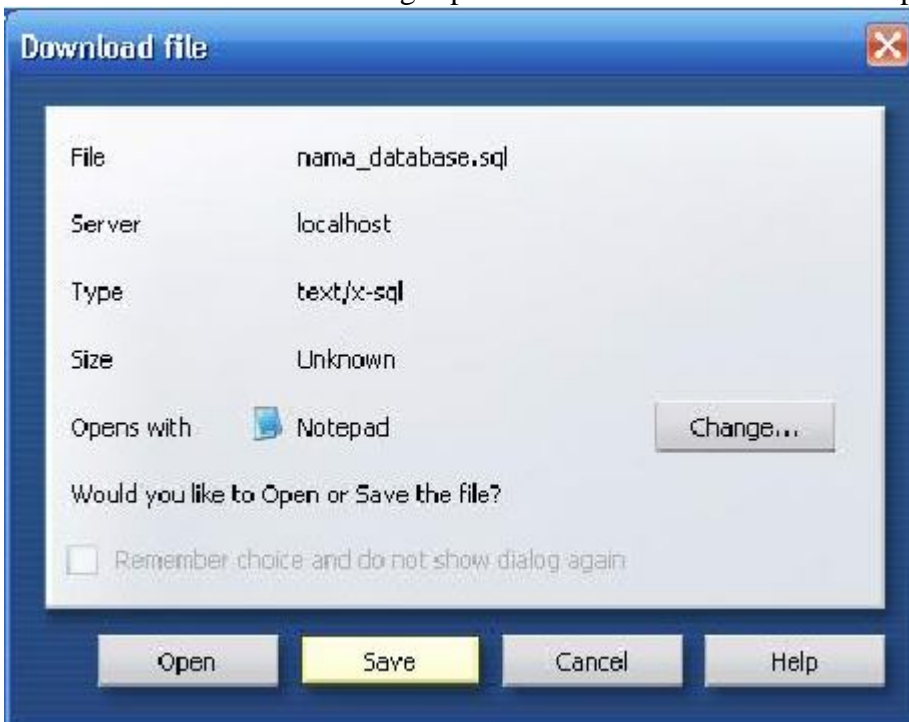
Download file

File nama_database.sql

Server localhost

Type text/x-sql

Size Unknown

Opens with Notepad

Change...

Would you like to Open or Save the file?

Remember choice and do not show dialog again

Open

Save

Cancel

Help